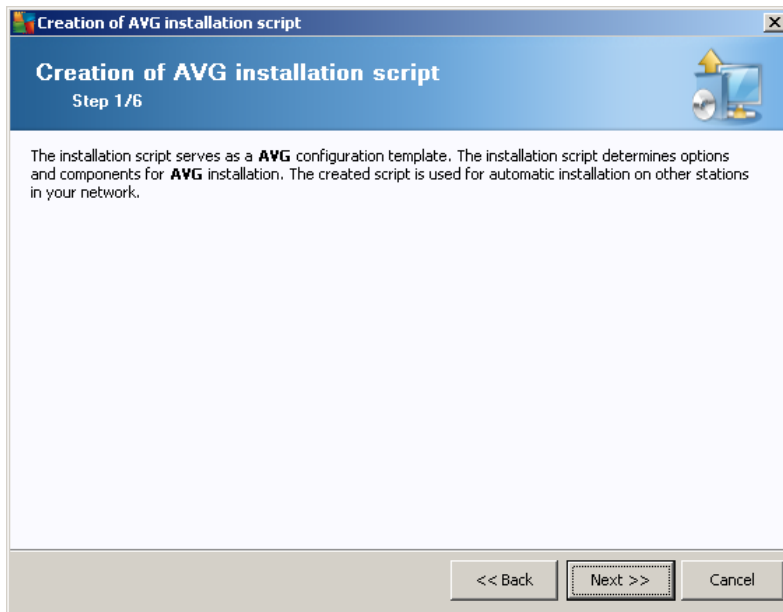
Creation of AVG installation script

Creation of AVG installation script
Step 1/6

The installation script serves as a **AVG** configuration template. The installation script determines options and components for **AVG** installation. The created script is used for automatic installation on other stations in your network.

<< Back
Next >>
Cancel